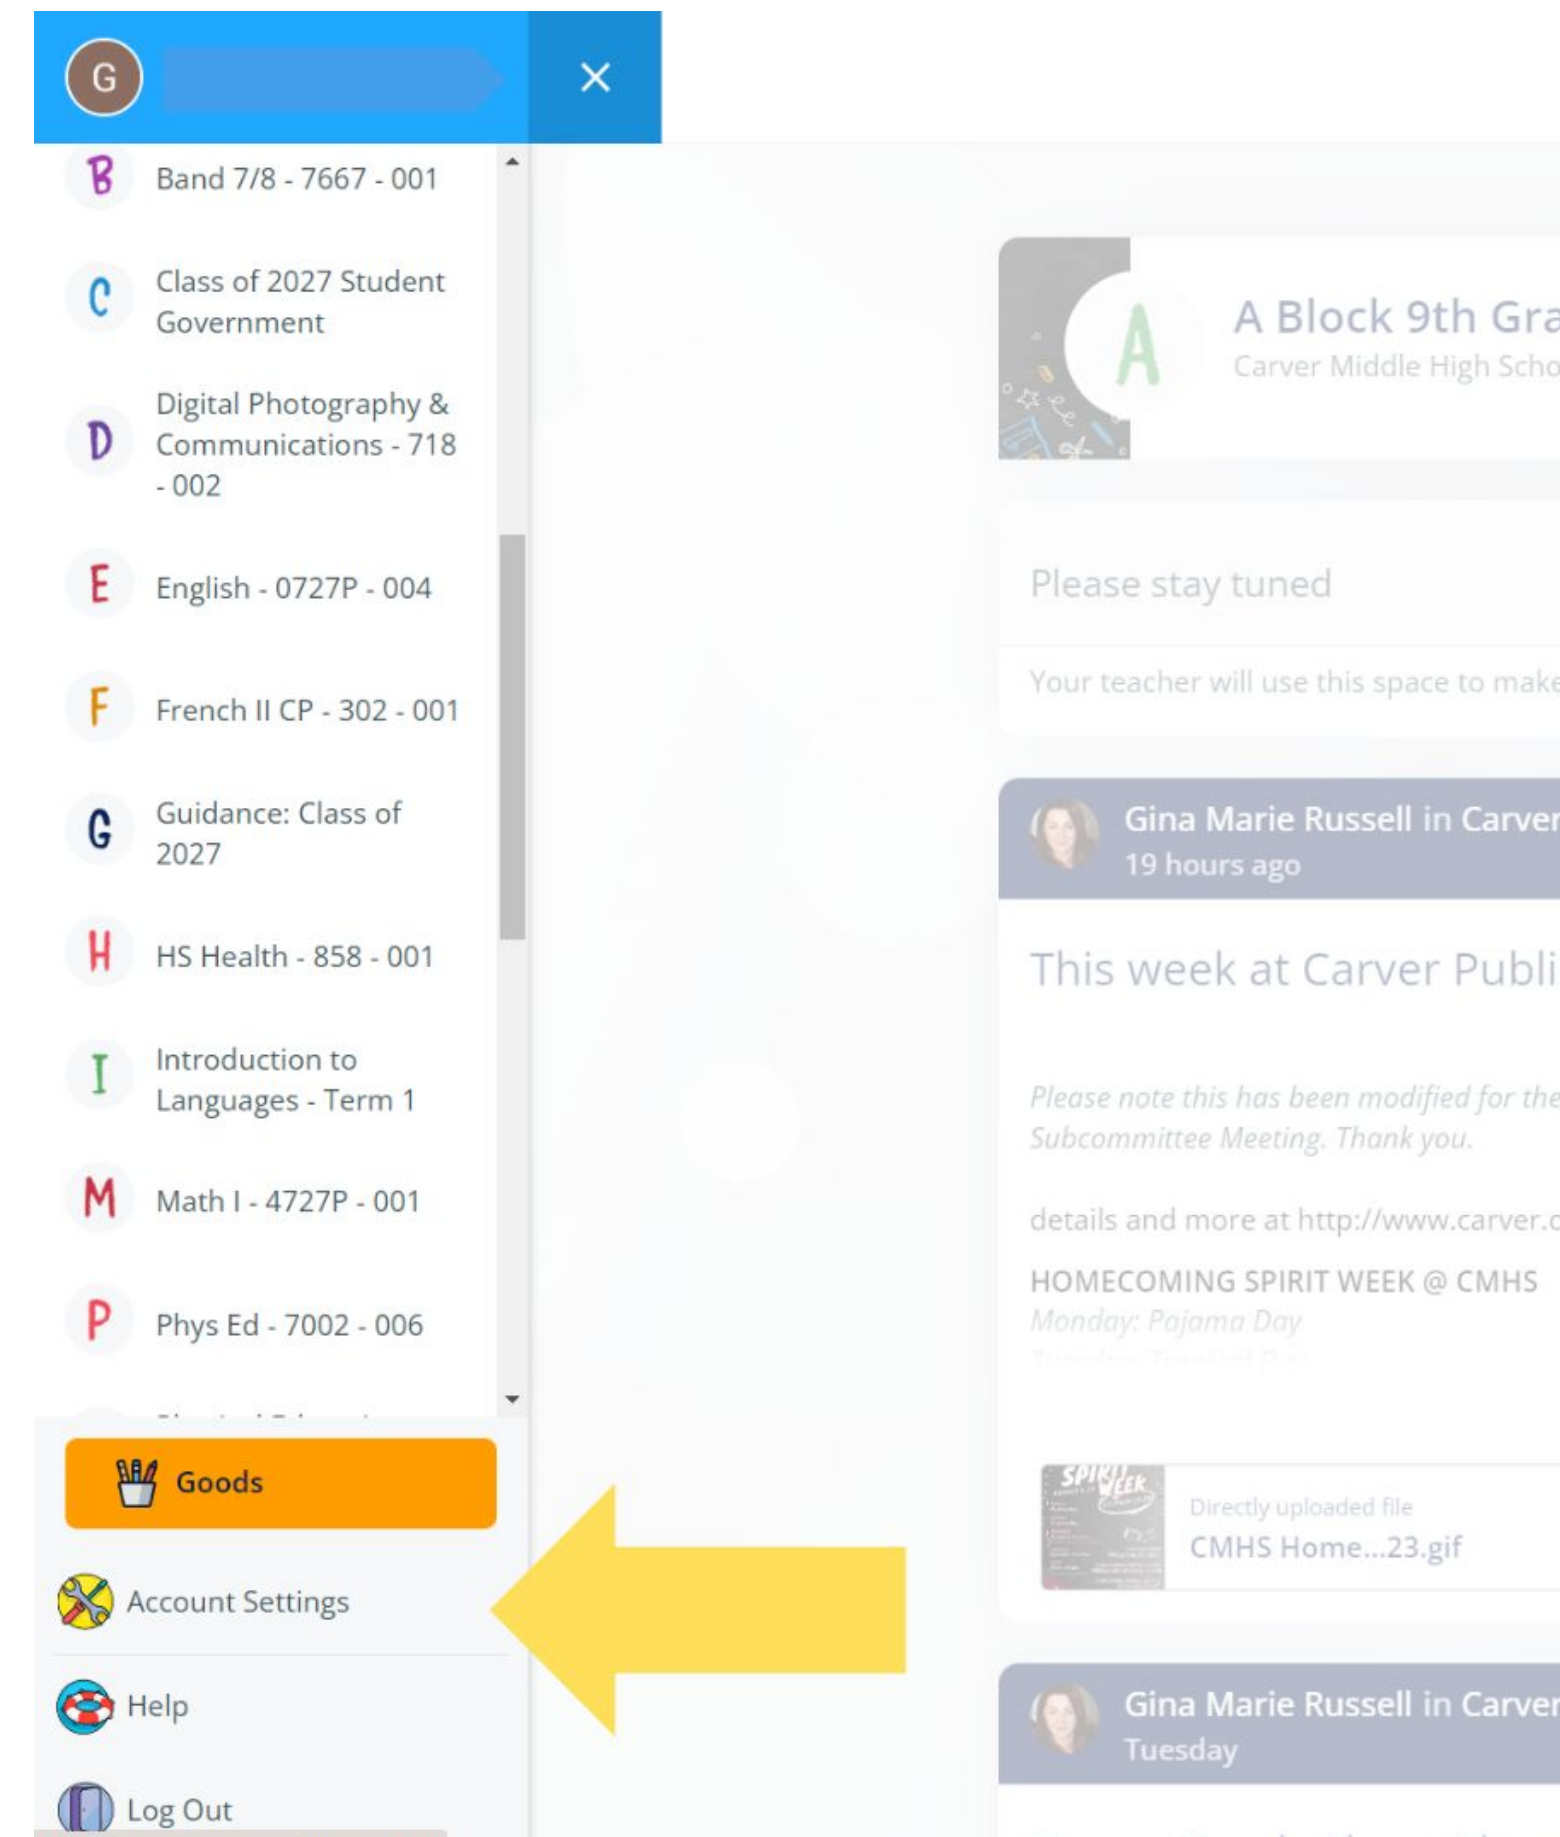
G

×

B Band 7/8 - 7667 - 001

C Class of 2027 Student Government

D Digital Photography & Communications - 718 - 002

E English - 0727P - 004

F French II CP - 302 - 001

G Guidance: Class of 2027

H HS Health - 858 - 001

I Introduction to Languages - Term 1

M Math I - 4727P - 001

P Phys Ed - 7002 - 006

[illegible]

Goods

Account Settings

Help

Log Out

A

A Block 9th Gra

Carver Middle High Scho

Please stay tuned

Your teacher will use this space to make

Gina Marie Russell in Carver

19 hours ago

This week at Carver Publi

Please note this has been modified for the Subcommittee Meeting. Thank you.

details and more at http://www.carver.c

HOMECOMING SPIRIT WEEK @ CMHS

Monday: Pajama Day

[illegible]

SPIRIT WEEK

Directly uploaded file

CMHS Home...23.gif

Gina Marie Russell in Carver

Tuesday